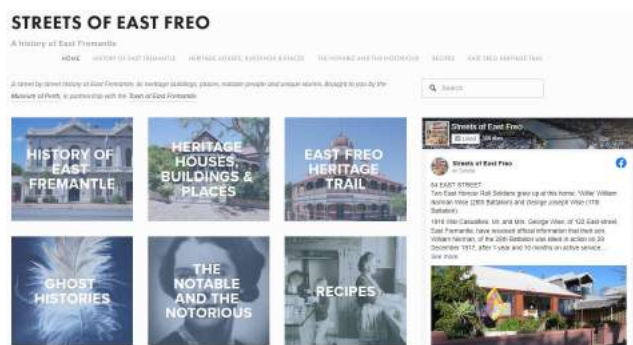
STREETS OF EAST FREO

A history of East Fremantle

HOME   HISTORY OF EAST FREMANTLE   HERITAGE HOUSES, BUILDINGS & PLACES   THE NOTABLE AND THE NOTORIOUS   RECIPES   EAST FREO HERITAGE TRAIL

A street by street history of East Fremantle, its heritage buildings, places, notable people and unique stories. Brought to you by the Museum of Perth, in partnership with the Town of East Fremantle.

Search

HISTORY OF EAST FREMANTLE

HERITAGE HOUSES, BUILDINGS & PLACES

EAST FREO HERITAGE TRAIL

GHOST HISTORIES

THE NOTABLE AND THE NOTORIOUS

RECIPES

Streets of East Freo

Liked

Streets of East Freo

54 EAST STREET
Two East Norwood Rail Soldiers grew up at this home: 'Willie' William Norman Wise (28th Battalion) and George Joseph Wise (11th Battalion).

1916 War Casualties. Mr. and Mrs. George Wise, of 122 East street, East Fremantle, have received official information that their son, William Norman, of the 28th Battalion was killed in action on 20 December 1917, after 1 year and 10 months on active service...
See more